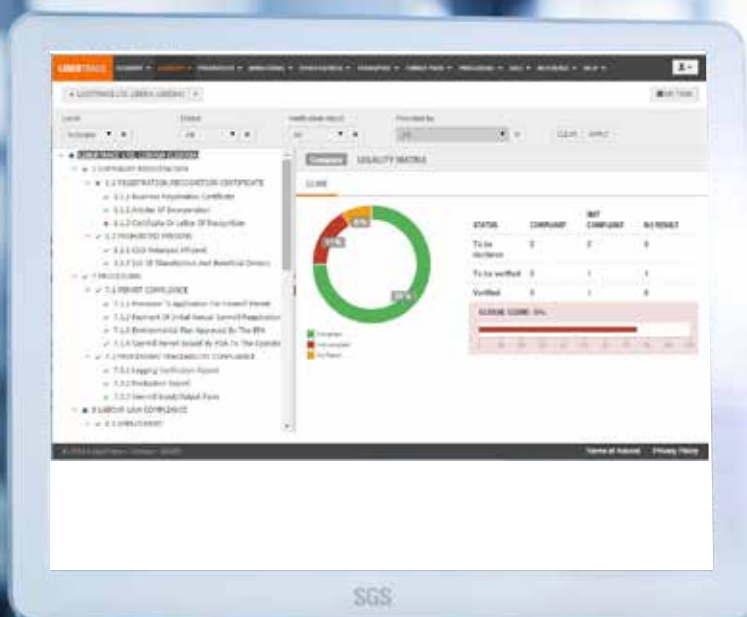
LIBERTRACE ACADEMY ▾ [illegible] ▾ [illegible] ▾ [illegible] ▾ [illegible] ▾ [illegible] ▾ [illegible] ▾ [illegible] ▾ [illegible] ▾ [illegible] ▾ HELP ▾

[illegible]

Level
Status
Verification Object
Provided by
CLEAR APPLY

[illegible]
1.1 REGISTRATION/RECOGNITION CERTIFICATE
1.1.1 Business Registration Certificate
1.1.2 Articles Of Incorporation
1.1.3 Certificate Or Letter Of Recognition
1.2 PROHIBITED PERSONS
1.2.1 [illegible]
1.2.2 List Of Shareholders And Beneficial Owners
7 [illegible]
7.1 PERMIT COMPLIANCE
7.1.1 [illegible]
7.1.2 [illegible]
7.1.3 Environmental Plan Approved By The EPA
7.1.4 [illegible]
7.2 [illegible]
7.2.1 Logging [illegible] Report
7.2.2 Production Report
7.2.3 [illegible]
8 LABOUR LAW COMPLIANCE
8.1 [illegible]

Compliance LEGALITY MATRIX

CLOSE

| STATUS | COMPLIANT | NOT COMPLIANT | NO RESULT |
|---|---|---|---|
| To be declared | 2 | 2 | 0 |
| To be verified | 0 | 1 | 1 |
| Verified | 0 | 1 | 0 |

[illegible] SCORE: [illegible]

8%
21%
71%

Compliant
Not compliant
No Result

© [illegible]
Terms of Account Privacy Policy

SGS